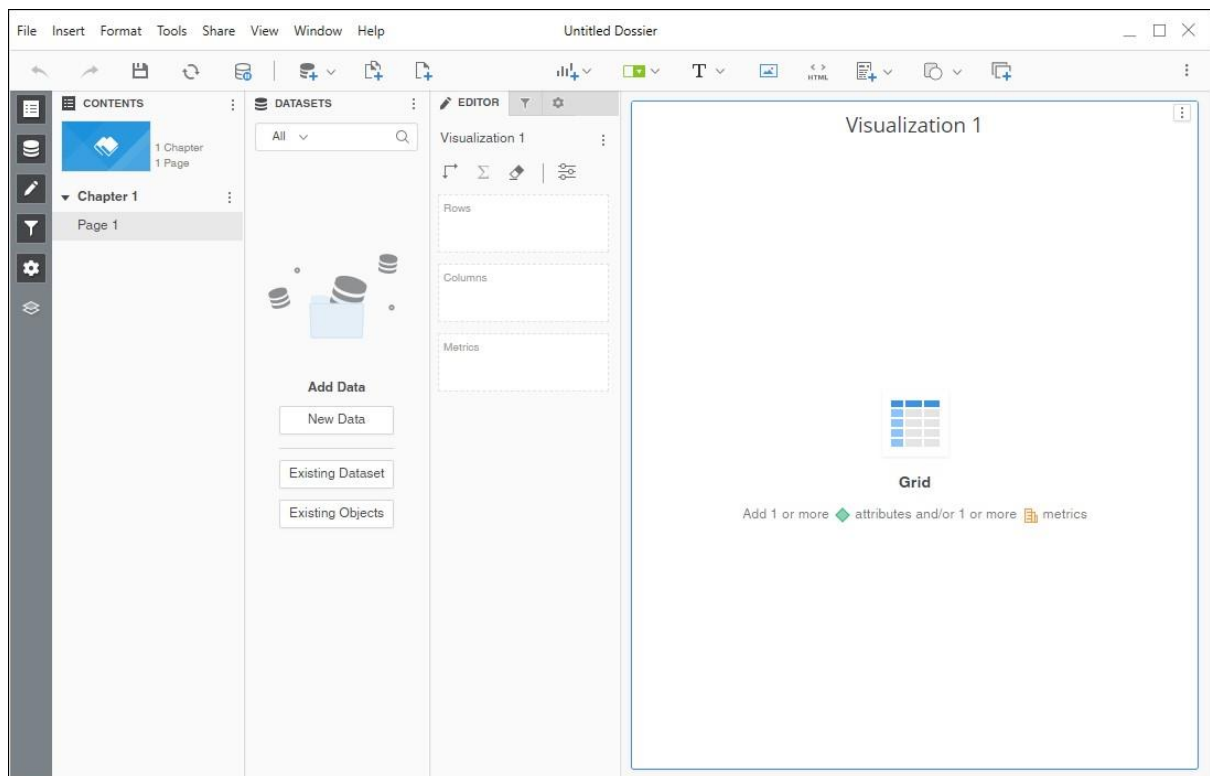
File Insert Format Tools Share View Window Help

Untitled Dossier

HTML

CONTENTS

1 Chapter
1 Page

Chapter 1

Page 1

DATASETS

All

Add Data

New Data

Existing Dataset

Existing Objects

EDITOR

Visualization 1

Rows

Columns

Metrics

Visualization 1

Grid

Add 1 or more attributes and/or 1 or more metrics